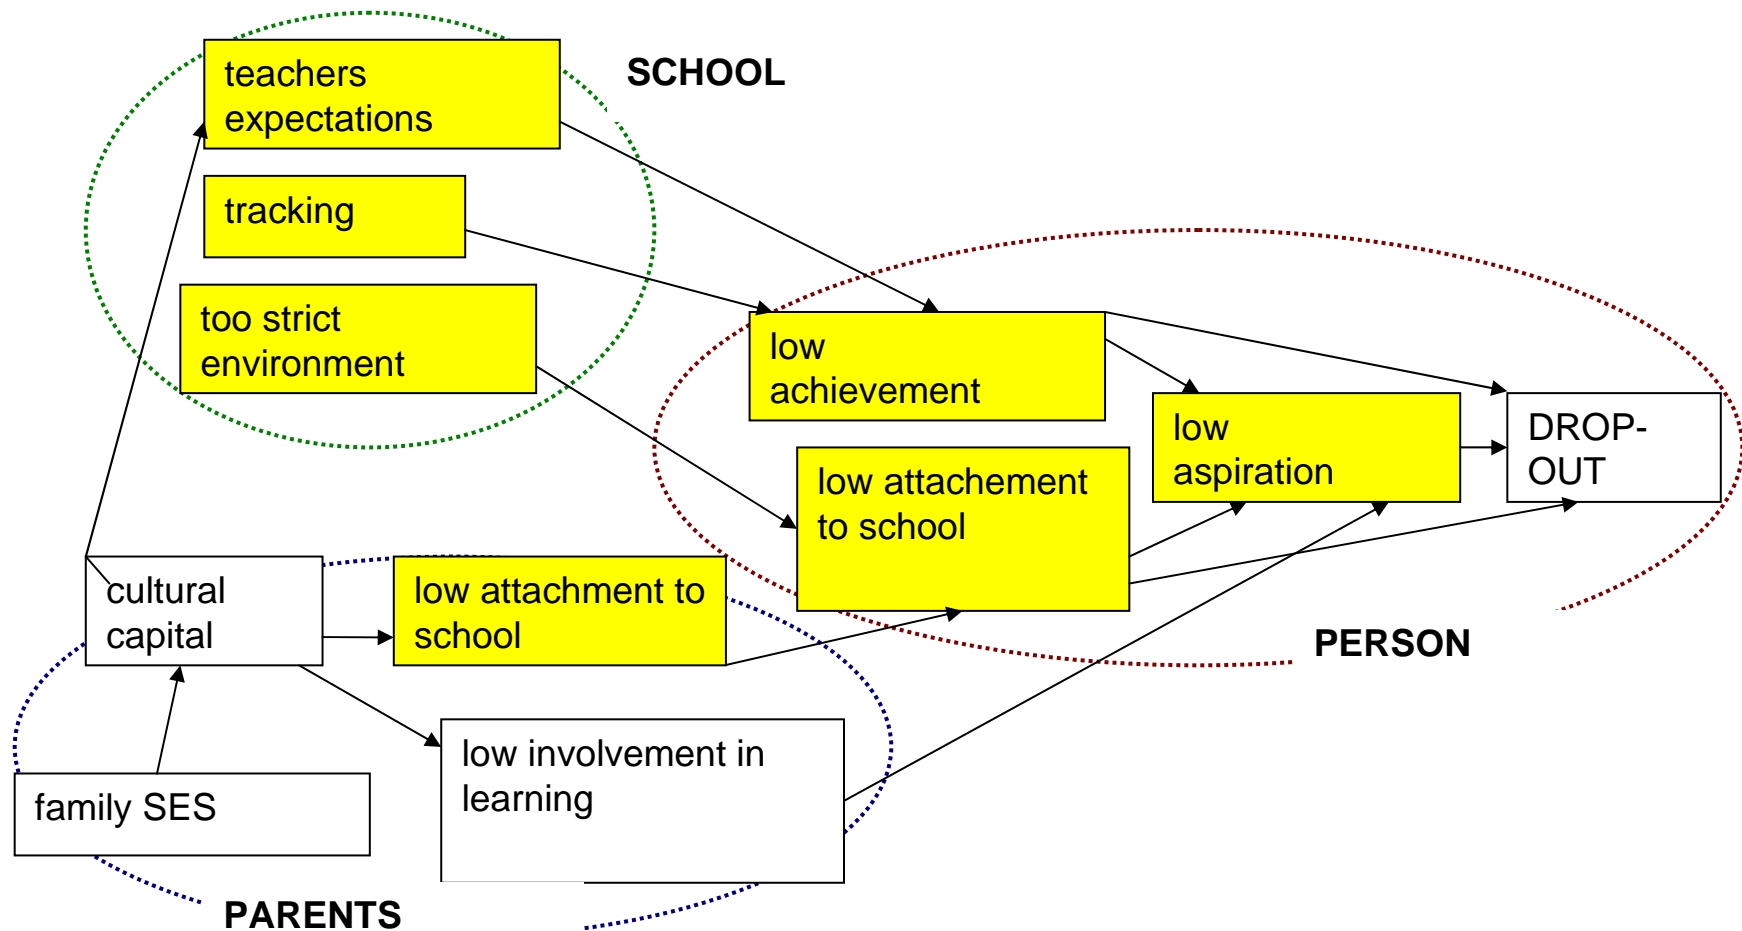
teachers expectations

SCHOOL

tracking

too strict environment

low achievement

low aspiration

DROP-OUT

low attachement to school

cultural capital

low attachment to school

PERSON

low involvement in learning

family SES

PARENTS